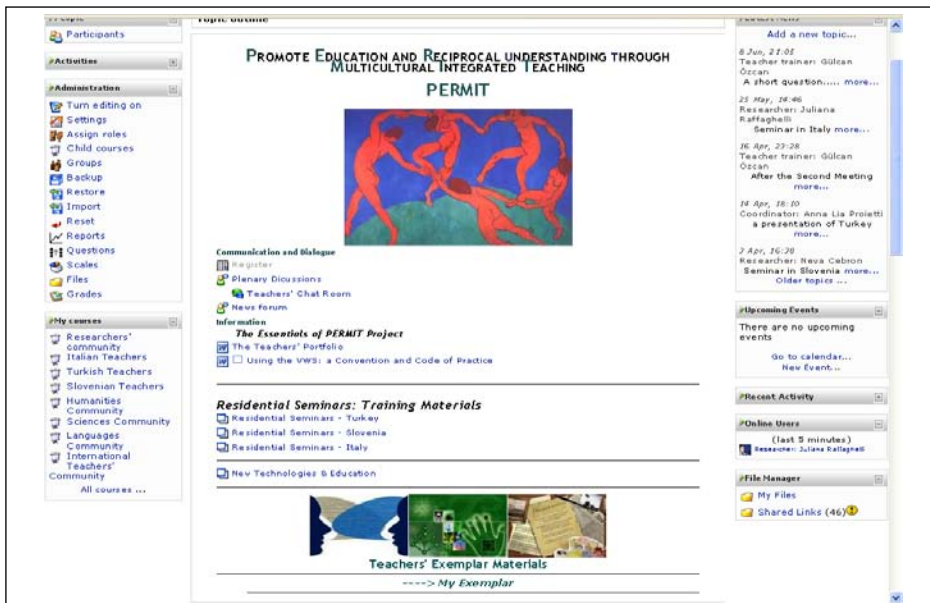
People
Participants

Activities

Administration
Turn editing on
Settings
Assign roles
Child courses
Groups
Backup
Restore
Import
Reset
Reports
Questions
Scales
Files
Grades

My courses
Researchers' community
Italian Teachers
Turkish Teachers
Slovenian Teachers
Humanities Community
Sciences Community
Languages Community
International Teachers' Community
All courses ...

Topic outline

PROMOTE EDUCATION AND RECIPROCAL UNDERSTANDING THROUGH MULTICULTURAL INTEGRATED TEACHING

PERMIT

Communication and Dialogue
Register
Plenary Discussions
Teachers' Chat Room
News forum
Information
The Essentials of PERMIT Project
The Teachers' Portfolio
Using the VWS: a Convention and Code of Practice

Residential Seminars: Training Materials
Residential Seminars - Turkey
Residential Seminars - Slovenia
Residential Seminars - Italy

New Technologies & Education

Teachers' Exemplar Materials
----> My Exemplar

Latest News
Add a new topic...
8 Jun, 21:05
Teacher trainer: Gülcan Özcan
A short question..... more...
25 May, 14:46
Researcher: Juliana Raffaghelli
Seminar in Italy more...
16 Apr, 23:28
Teacher trainer: Gülcan Özcan
After the Second Meeting more...
14 Apr, 18:10
Coordinator: Anna Lia Proietti
a presentation of Turkey more...
7 Apr, 16:20
Researcher: Neva Cebron
Seminar in Slovenia more...
Older topics ...

Upcoming Events
There are no upcoming events
Go to calendar...
New Event...

Recent Activity

Online Users
(last 5 minutes)
Researcher: Juliana Raffaghelli

File Manager
My Files
Shared Links (46)